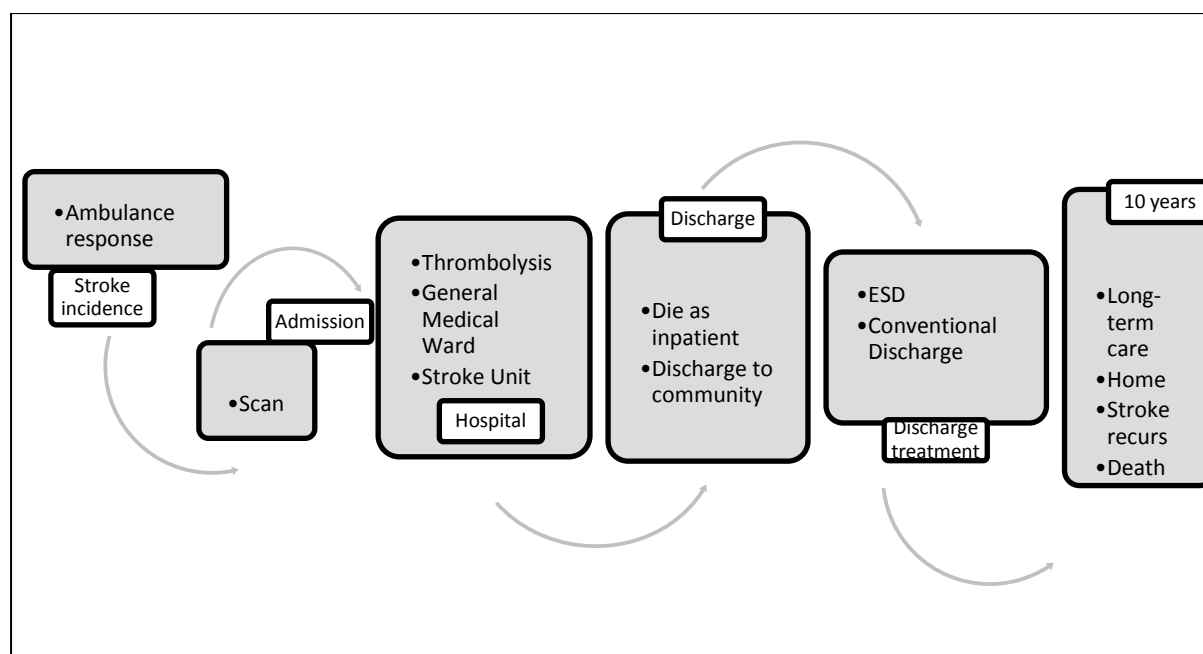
•Ambulance response

Stroke incidence

Admission

•Scan

•Thrombolysis
•General Medical Ward
•Stroke Unit

Hospital

Discharge

•Die as inpatient
•Discharge to community

•ESD
•Conventional Discharge

Discharge treatment

10 years

•Long-term care
•Home
•Stroke recurs
•Death